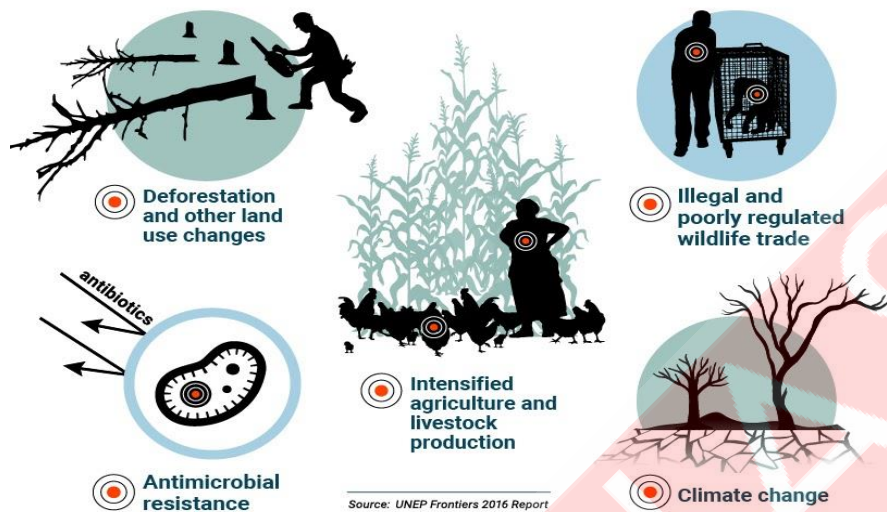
Deforestation and other land use changes

Illegal and poorly regulated wildlife trade

antibiotics

Intensified agriculture and livestock production

Antimicrobial resistance

Source: UNEP Frontiers 2016 Report

Climate change